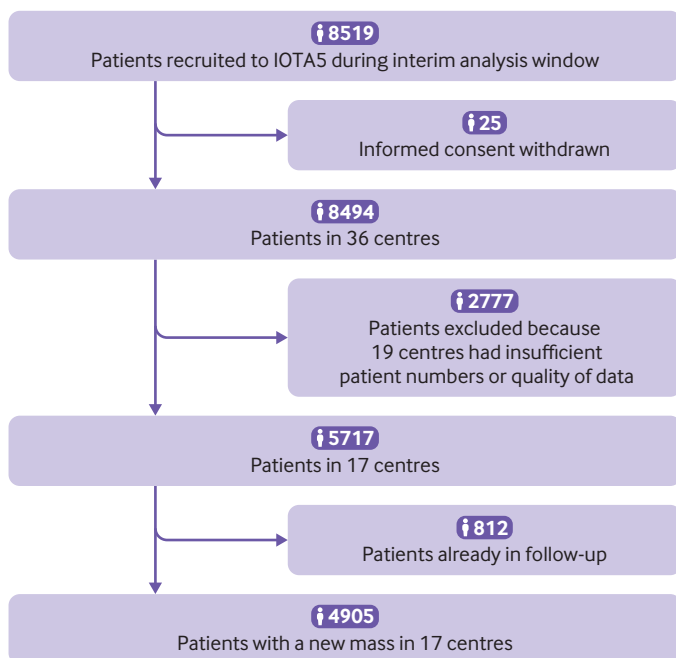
8519
Patients recruited to IOTA5 during interim analysis window

25
Informed consent withdrawn

8494
Patients in 36 centres

2777
Patients excluded because 19 centres had insufficient patient numbers or quality of data

5717
Patients in 17 centres

812
Patients already in follow-up

4905
Patients with a new mass in 17 centres